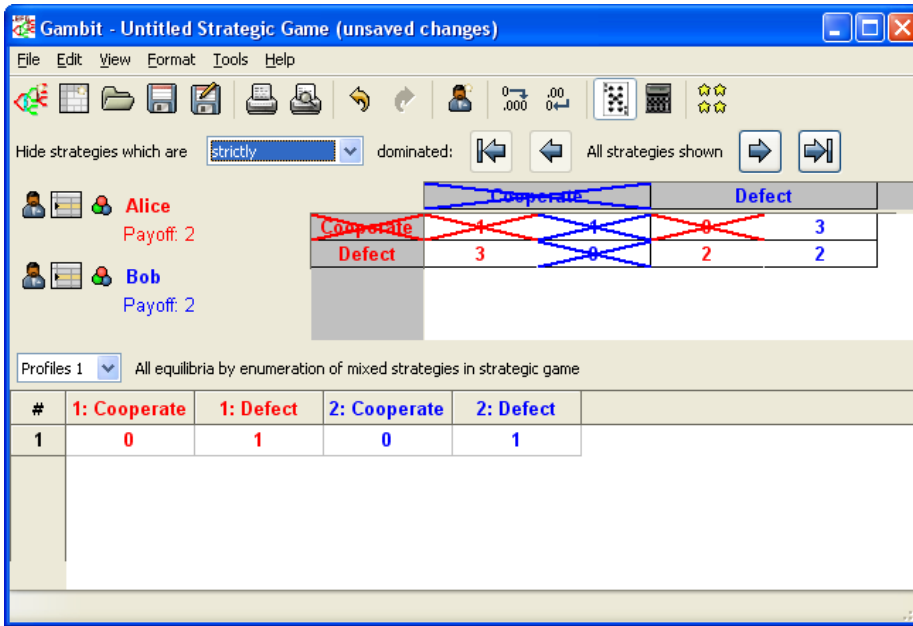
Gambit - Untitled Strategic Game (unsaved changes)

File Edit View Format Tools Help

Hide strategies which are strictly dominated: All strategies shown

Alice
Payoff: 2

Bob
Payoff: 2

| | Cooperate | | Defect | |
|---|---|---|---|---|
| Cooperate | 1 | 1 | 0 | 3 |
| Defect | 3 | 0 | 2 | 2 |

Profiles 1 All equilibria by enumeration of mixed strategies in strategic game

| # | 1: Cooperate | 1: Defect | 2: Cooperate | 2: Defect |
|---|---|---|---|---|
| 1 | 0 | 1 | 0 | 1 |